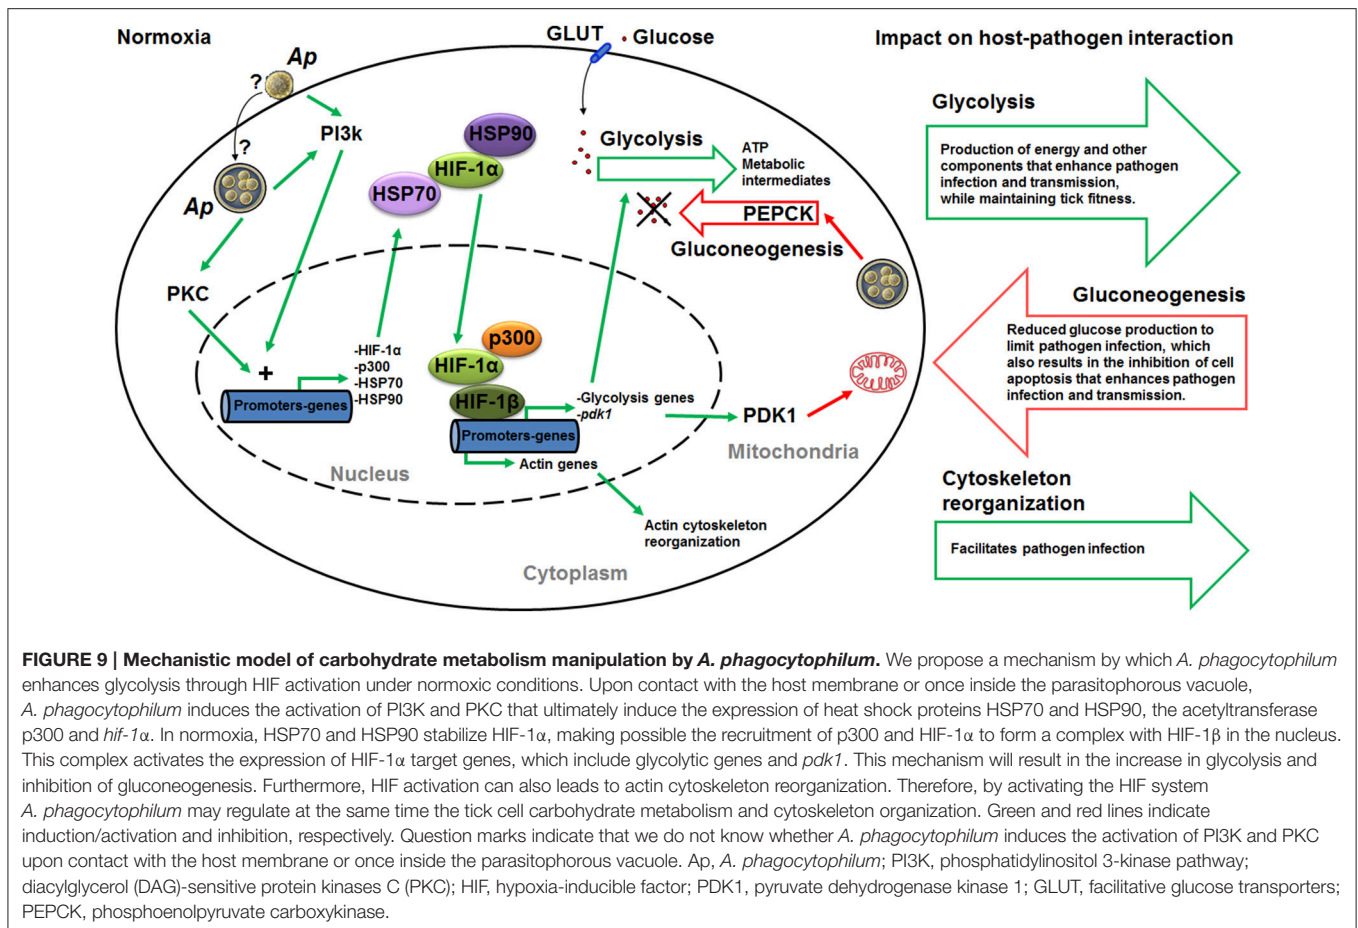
Normoxia

GLUT Glucose

Impact on host-pathogen interaction

Ap

?

PI3k

?

Ap

HSP90

HIF-1α

HSP70

Glycolysis

ATP
Metabolic intermediates

PEPCK

Gluconeogenesis

PKC

+

Promoters-genes

-HIF-1α
-p300
-HSP70
-HSP90

p300

HIF-1α

HIF-1β

Promoters-genes

-Glycolysis genes
-pdk1

PDK1

Actin genes

Nucleus

Mitochondria

Actin cytoskeleton reorganization

Cytoplasm

Glycolysis

Production of energy and other components that enhance pathogen infection and transmission, while maintaining tick fitness.

Gluconeogenesis

Reduced glucose production to limit pathogen infection, which also results in the inhibition of cell apoptosis that enhances pathogen infection and transmission.

Cytoskeleton reorganization

Facilitates pathogen infection

FIGURE 9 | Mechanistic model of carbohydrate metabolism manipulation by A. phagocytophilum. We propose a mechanism by which A. phagocytophilum enhances glycolysis through HIF activation under normoxic conditions. Upon contact with the host membrane or once inside the parasitophorous vacuole, A. phagocytophilum induces the activation of PI3K and PKC that ultimately induce the expression of heat shock proteins HSP70 and HSP90, the acetyltransferase p300 and hif-1α. In normoxia, HSP70 and HSP90 stabilize HIF-1α, making possible the recruitment of p300 and HIF-1α to form a complex with HIF-1β in the nucleus. This complex activates the expression of HIF-1α target genes, which include glycolytic genes and pdk1. This mechanism will result in the increase in glycolysis and inhibition of gluconeogenesis. Furthermore, HIF activation can also leads to actin cytoskeleton reorganization. Therefore, by activating the HIF system A. phagocytophilum may regulate at the same time the tick cell carbohydrate metabolism and cytoskeleton organization. Green and red lines indicate induction/activation and inhibition, respectively. Question marks indicate that we do not know whether A. phagocytophilum induces the activation of PI3K and PKC upon contact with the host membrane or once inside the parasitophorous vacuole. Ap, A. phagocytophilum; PI3K, phosphatidylinositol 3-kinase pathway; diacylglycerol (DAG)-sensitive protein kinases C (PKC); HIF, hypoxia-inducible factor; PDK1, pyruvate dehydrogenase kinase 1; GLUT, facilitative glucose transporters; PEPCK, phosphoenolpyruvate carboxykinase.